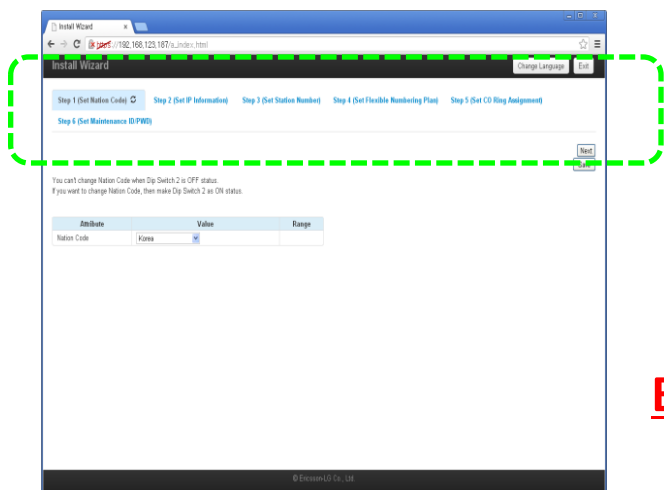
Install Wizard ×

https://192.168.123.187/a_index.html

Install Wizard

Change Language Exit

Step 1 (Set Nation Code)

Step 2 (Set IP Information)

Step 3 (Set Station Number)

Step 4 (Set Flexible Numbering Plan)

Step 5 (Set CO Ring Assignment)

Step 6 (Set Maintenance ID/PWD)

Next

Save

You can't change Nation Code when Dip Switch 2 is OFF status.
If you want to change Nation Code, then make Dip Switch 2 as ON status.

| Attribute | Value | Range |
|---|---|---|
| Nation Code | Korea | |

E

© Ericsson-LG Co., Ltd.